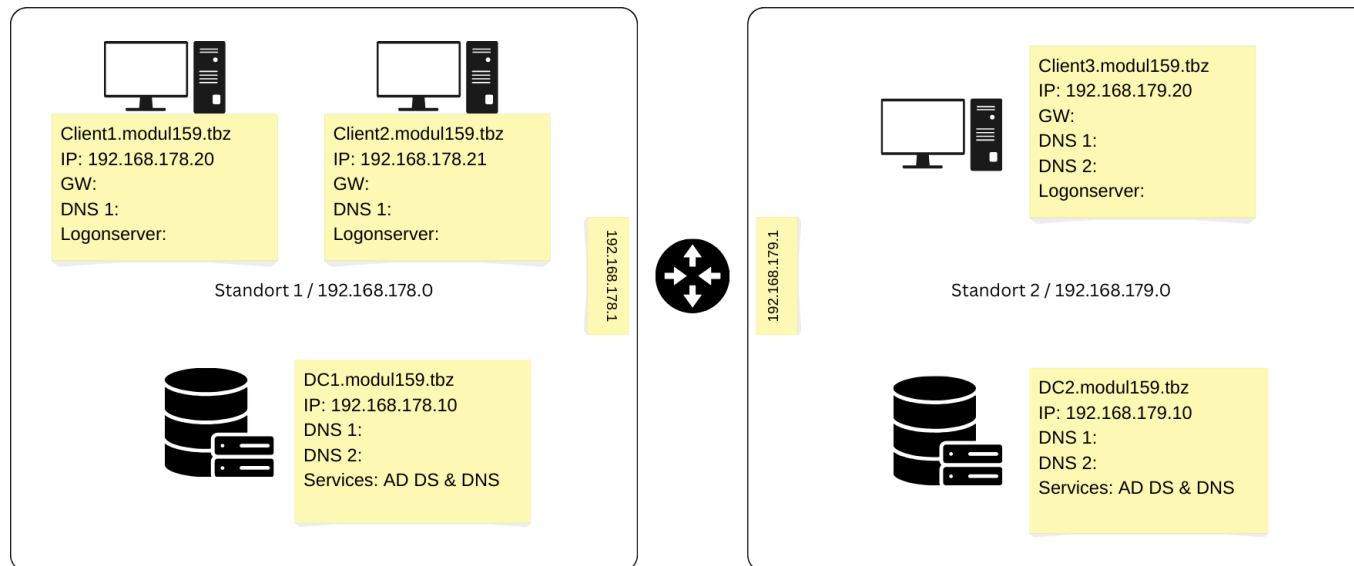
Client1.modul159.tbz
IP: 192.168.178.20
GW:
DNS 1:
Logonserver:

Client2.modul159.tbz
IP: 192.168.178.21
GW:
DNS 1:
Logonserver:

192.168.178.1

Standort 1 / 192.168.178.0

DC1.modul159.tbz
IP: 192.168.178.10
DNS 1:
DNS 2:
Services: AD DS & DNS

192.168.179.1

Client3.modul159.tbz
IP: 192.168.179.20
GW:
DNS 1:
DNS 2:
Logonserver:

Standort 2 / 192.168.179.0

DC2.modul159.tbz
IP: 192.168.179.10
DNS 1:
DNS 2:
Services: AD DS & DNS